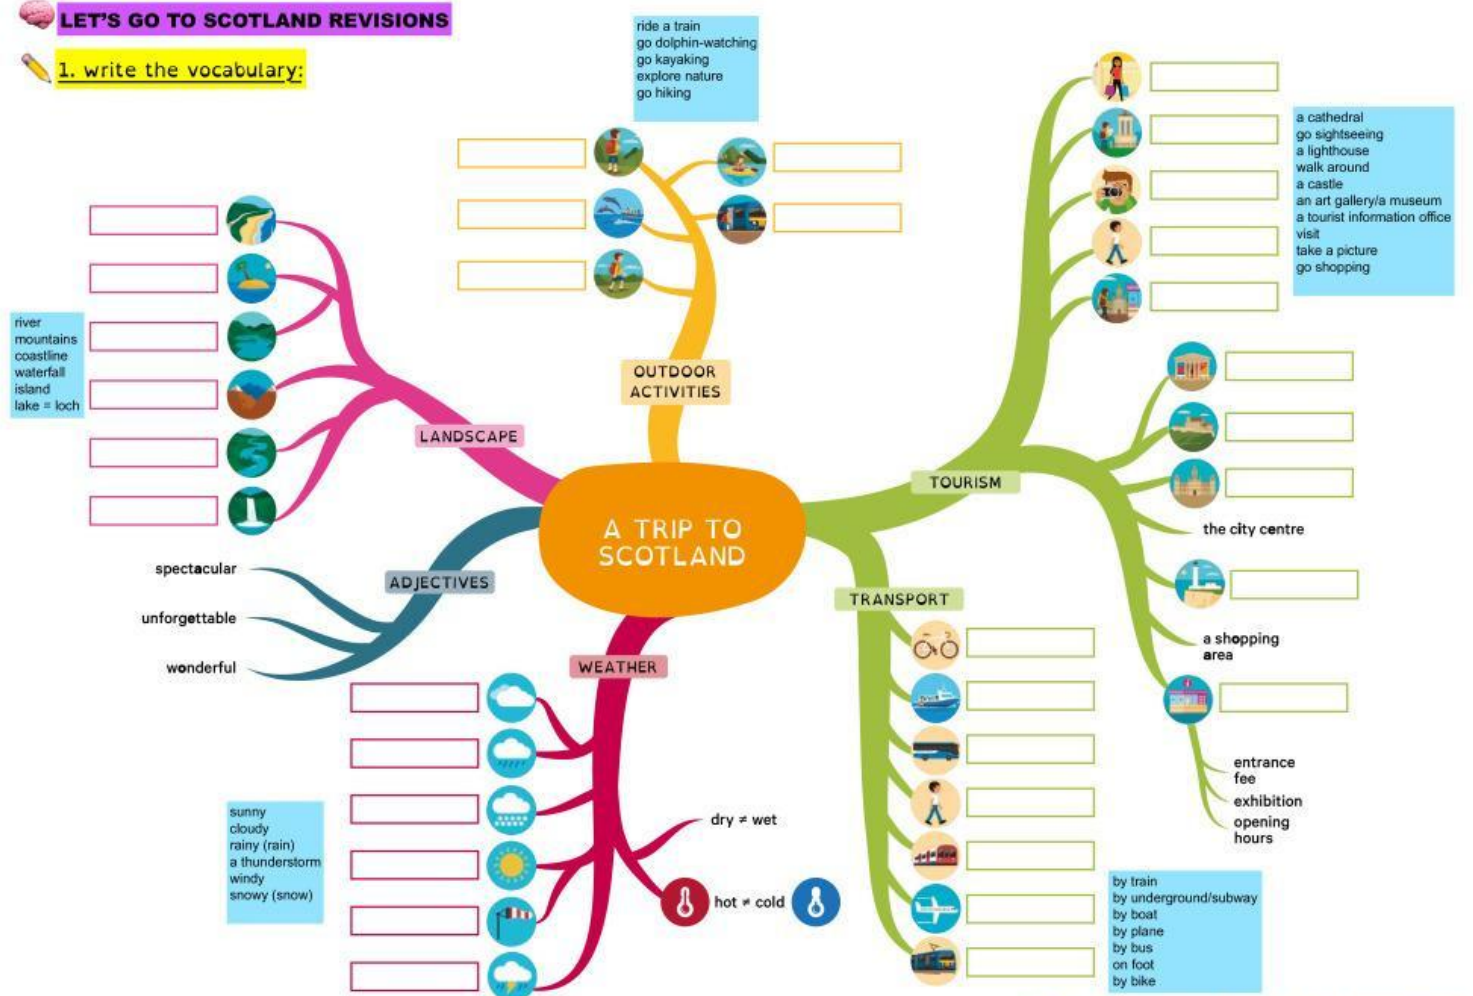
LET'S GO TO SCOTLAND REVISIONS

1. write the vocabulary:

ride a train
go dolphin-watching
go kayaking
explore nature
go hiking

a cathedral
go sightseeing
a lighthouse
walk around
a castle
an art gallery/a museum
a tourist information office
visit
take a picture
go shopping

river
mountains
coastline
waterfall
island
lake = loch

OUTDOOR ACTIVITIES

LANDSCAPE

TOURISM

A TRIP TO SCOTLAND

the city centre

spectacular

unforgettable

wonderful

ADJECTIVES

TRANSPORT

WEATHER

a shopping area

entrance fee

exhibition

opening hours

sunny
cloudy
rainy (rain)
a thunderstorm
windy
snowy (snow)

dry ≠ wet

hot ≠ cold

by train
by underground/subway
by boat
by plane
by bus
on foot
by bike